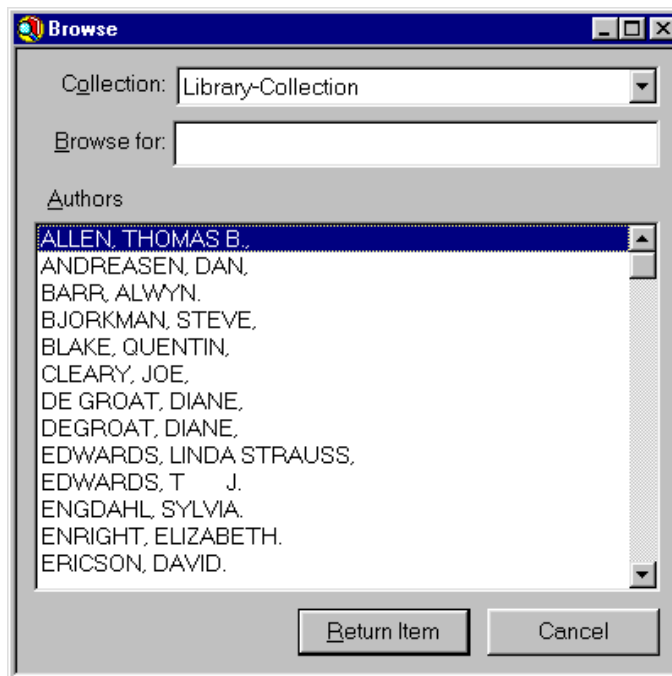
Browse

Collection: Library-Collection

Browse for:

Authors

ALLEN, THOMAS B.,
ANDREASEN, DAN,
BARR, ALWYN.
BJORKMAN, STEVE,
BLAKE, QUENTIN,
CLEARY, JOE,
DE GROAT, DIANE,
DEGROAT, DIANE,
EDWARDS, LINDA STRAUSS,
EDWARDS, T J.
ENGDAHL, SYLVIA.
ENRIGHT, ELIZABETH.
ERICSON, DAVID.

Return Item
Cancel